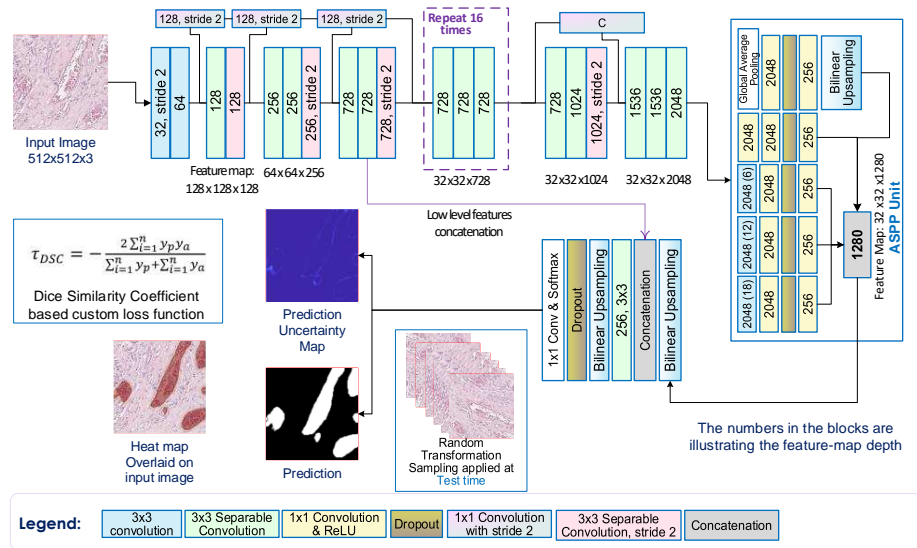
Input Image
512x512x3

32, stride 2
64

128, stride 2
128, stride 2
128, stride 2

128
128
Feature map:
128 x 128 x 128

256
256
256, stride 2
64 x 64 x 256

728
728
728, stride 2

Repeat 16 times
728
728
728
32 x 32 x 728

C
728
1024
1024, stride 2
32 x 32 x 1024

1536
1536
2048
32 x 32 x 2048

Global Average Pooling
2048
256
Bilinear Upsampling

2048
2048
256

2048 (6)
2048
256

2048 (12)
2048
256

2048 (18)
2048
256

1280
Feature Map: 32 x 32 x 1280
ASPP Unit

Low level features concatenation

$\tau_{DSC} = -\frac{2\sum_{i=1}^{n} y_p y_a}{\sum_{i=1}^{n} y_p + \sum_{i=1}^{n} y_a}$

Dice Similarity Coefficient based custom loss function

Prediction Uncertainty Map

1x1 Conv & Softmax
Dropout
Bilinear Upsampling
256, 3x3
Concatenation
Bilinear Upsampling

Heat map Overlaid on input image

Prediction

Random Transformation Sampling applied at Test time

The numbers in the blocks are illustrating the feature-map depth

Legend:
3x3 convolution
3x3 Separable Convolution
1x1 Convolution & ReLU
Dropout
1x1 Convolution with stride 2
3x3 Separable Convolution, stride 2
Concatenation